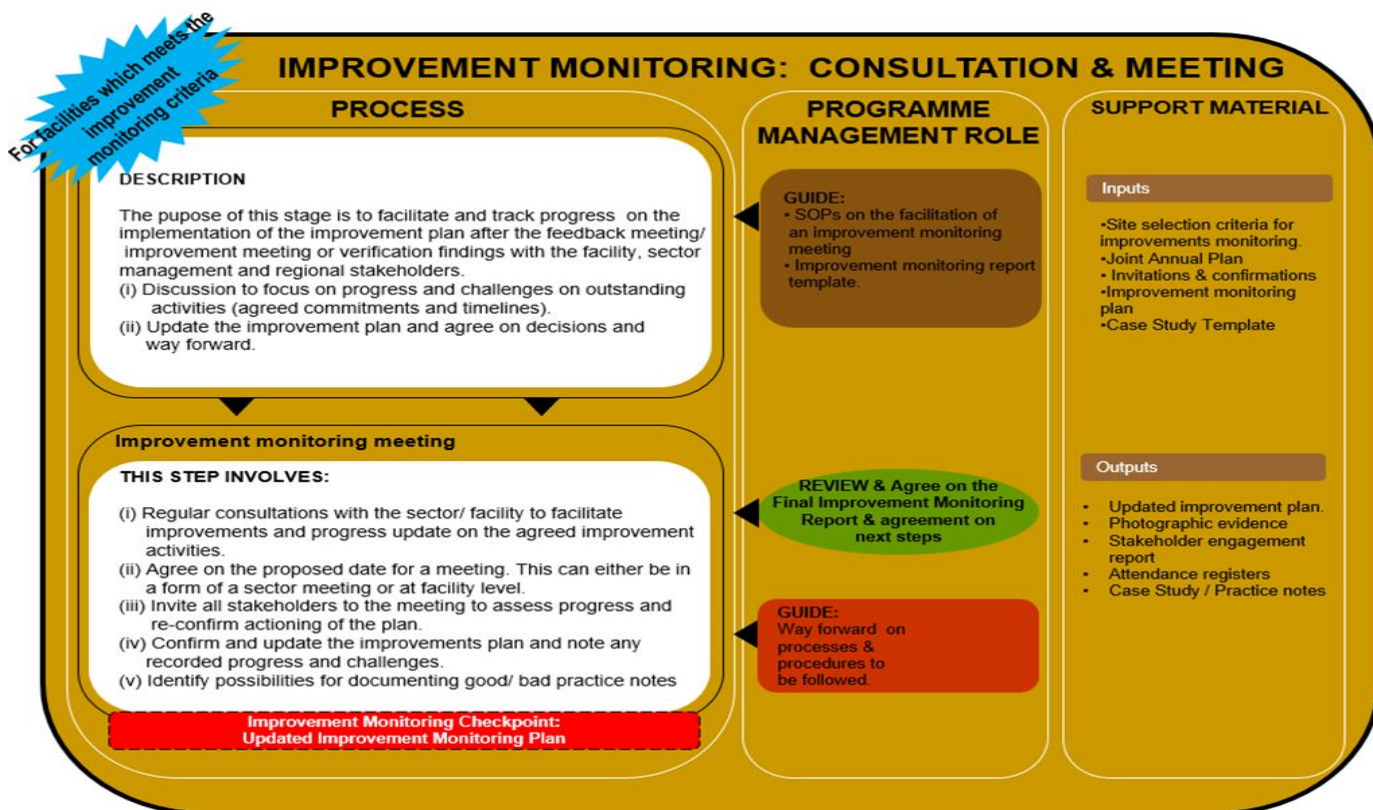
For facilities which meets the improvement monitoring criteria

IMPROVEMENT MONITORING: CONSULTATION & MEETING

PROCESS

DESCRIPTION

The pupose of this stage is to facilitate and track progress on the implementation of the improvement plan after the feedback meeting/ improvement meeting or verification findings with the facility, sector management and regional stakeholders.
(i) Discussion to focus on progress and challenges on outstanding activities (agreed commitments and timelines).
(ii) Update the improvement plan and agree on decisions and way forward.

Improvement monitoring meeting

THIS STEP INVOLVES:

(i) Regular consultations with the sector/ facility to facilitate improvements and progress update on the agreed improvement activities.
(ii) Agree on the proposed date for a meeting. This can either be in a form of a sector meeting or at facility level.
(iii) Invite all stakeholders to the meeting to assess progress and re-confirm actioning of the plan.
(iv) Confirm and update the improvements plan and note any recorded progress and challenges.
(v) Identify possibilities for documenting good/ bad practice notes

Improvement Monitoring Checkpoint:
Updated Improvement Monitoring Plan

PROGRAMME MANAGEMENT ROLE

GUIDE:
• SOPs on the facilitation of an improvement monitoring meeting
• Improvement monitoring report template.

REVIEW & Agree on the Final Improvement Monitoring Report & agreement on next steps

GUIDE:
Way forward on processes & procedures to be followed.

SUPPORT MATERIAL

Inputs

•Site selection criteria for improvements monitoring.
•Joint Annual Plan
• Invitations & confirmations
•Improvement monitoring plan
•Case Study Template

Outputs

• Updated improvement plan.
• Photographic evidence
• Stakeholder engagement report
• Attendance registers
• Case Study / Practice notes